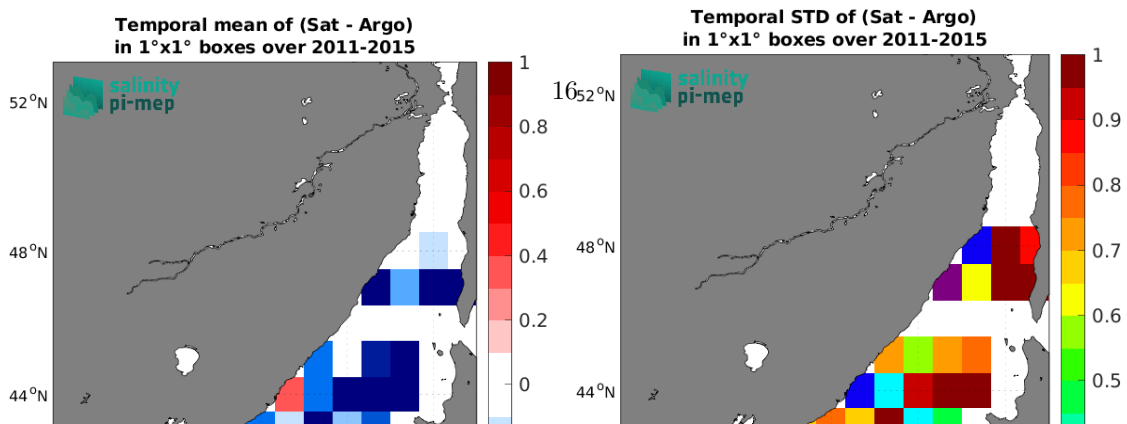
Temporal mean of (Sat - Argo)
in 1°x1° boxes over 2011-2015

salinity
pi-mep

52°N
48°N
44°N

1
0.8
0.6
0.4
0.2
0

Temporal STD of (Sat - Argo)
in 1°x1° boxes over 2011-2015

16

salinity
pi-mep

52°N
48°N
44°N

1
0.9
0.8
0.7
0.6
0.5